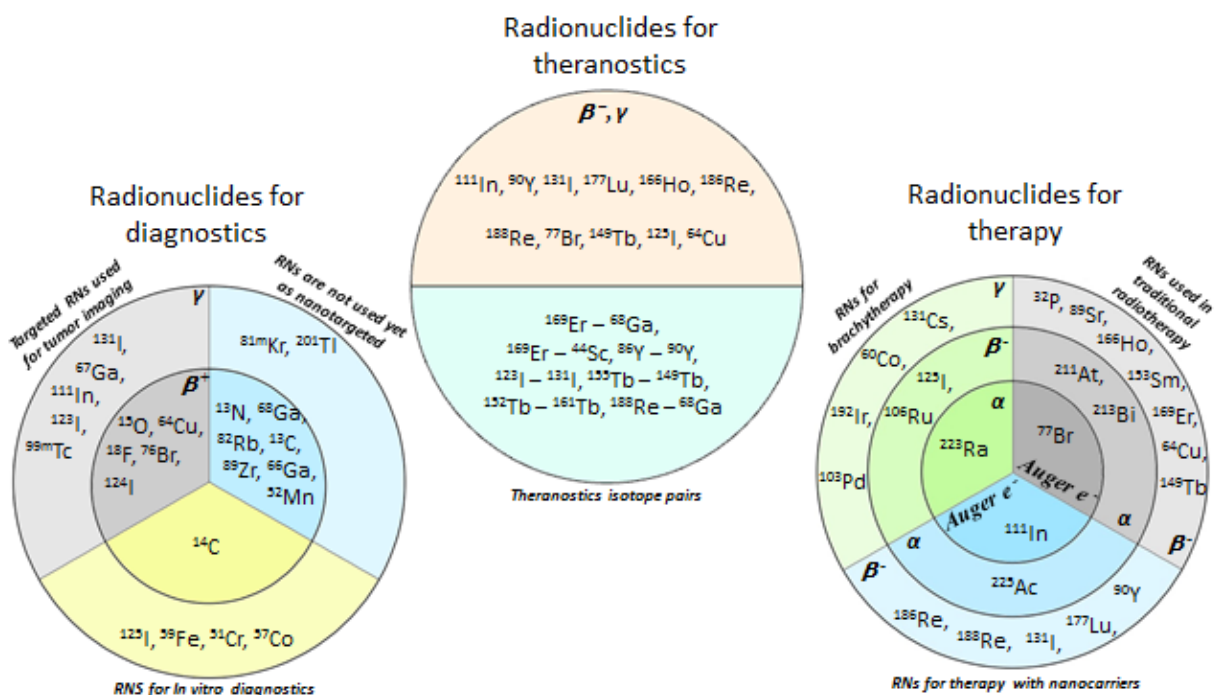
Radionuclides for theranostics

$\beta^-, \gamma$

$^{111}$In, $^{90}$Y, $^{131}$I, $^{177}$Lu, $^{166}$Ho, $^{186}$Re,

$^{188}$Re, $^{77}$Br, $^{149}$Tb, $^{125}$I, $^{64}$Cu

$^{169}$Er – $^{68}$Ga,
$^{169}$Er – $^{44}$Sc, $^{86}$Y – $^{90}$Y,
$^{123}$I – $^{131}$I, $^{155}$Tb – $^{149}$Tb,
$^{152}$Tb – $^{161}$Tb, $^{188}$Re – $^{68}$Ga

Theranostics isotope pairs

Radionuclides for diagnostics

Targeted RNs used for tumor imaging

RNs are not used yet as nanotargeted

$\gamma$

$^{131}$I,
$^{67}$Ga,
$^{111}$In,
$^{123}$I,
$^{99m}$Tc

$^{81m}$Kr, $^{201}$Tl

$\beta^+$

$^{15}$O, $^{64}$Cu,
$^{18}$F, $^{76}$Br,
$^{124}$I

$^{13}$N, $^{68}$Ga,
$^{82}$Rb, $^{13}$C,
$^{89}$Zr, $^{66}$Ga,
$^{52}$Mn

$^{14}$C

$^{125}$I, $^{59}$Fe, $^{51}$Cr, $^{57}$Co

RNS for In vitro diagnostics

Radionuclides for therapy

RNs for brachytherapy

RNs used in traditional radiotherapy

$\gamma$

$^{131}$Cs,
$^{60}$Co,
$^{192}$Ir,
$^{103}$Pd

$^{32}$P, $^{89}$Sr,
$^{166}$Ho,
$^{153}$Sm,
$^{169}$Er,
$^{64}$Cu,
$^{149}$Tb

$\beta^-$

$^{125}$I,
$^{106}$Ru

$^{211}$At,
$^{213}$Bi

$\alpha$

$^{223}$Ra

$^{77}$Br

Auger e$^-$

Auger e$^-$

$^{111}$In

$\alpha$

$\alpha$

$\beta^-$

$\beta^-$

$^{225}$Ac

$^{90}$Y

$^{186}$Re, $^{188}$Re, $^{131}$I, $^{177}$Lu,

RNs for therapy with nanocarriers